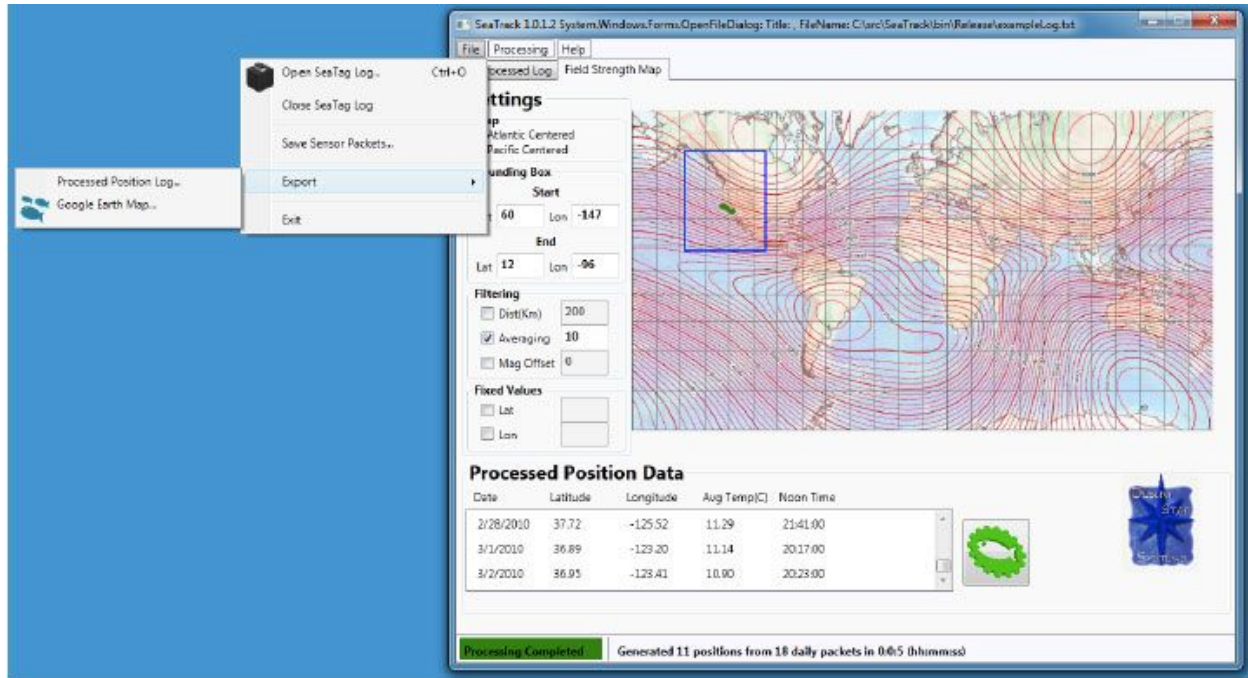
SeaTrack 1.0.1.2 System.Windows.Forms.OpenFileDialog: Title: , FileName: C:\src\SeaTrack\bin\Release\exampleLog.txt

File Processing Help

Open SeaTag Log... Ctrl+O
Close SeaTag Log
Save Sensor Packets...
Export
Exit

Processed Position Log...
Google Earth Map...

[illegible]ocessed Log Field Strength Map

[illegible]ttings
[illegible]p
Atlantic Centered
Pacific Centered
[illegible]unding Box
Start
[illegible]t 60 Lon -147
End
Lat 12 Lon -96
Filtering
Dist(Km) 200
Averaging 10
Mag Offset 0
Fixed Values
Lat
Lon

Processed Position Data

| Date | Latitude | Longitude | Avg Temp(C) | Noon Time |
|---|---|---|---|---|
| 2/28/2010 | 37.72 | -125.52 | 11.29 | 21:41:00 |
| 3/1/2010 | 36.89 | -123.20 | 11.14 | 20:17:00 |
| 3/2/2010 | 36.95 | -123.41 | 10.90 | 20:23:00 |

Desert Star Systems

Processing Completed
Generated 11 positions from 18 daily packets in 0:0:5 (hh:mm:ss)